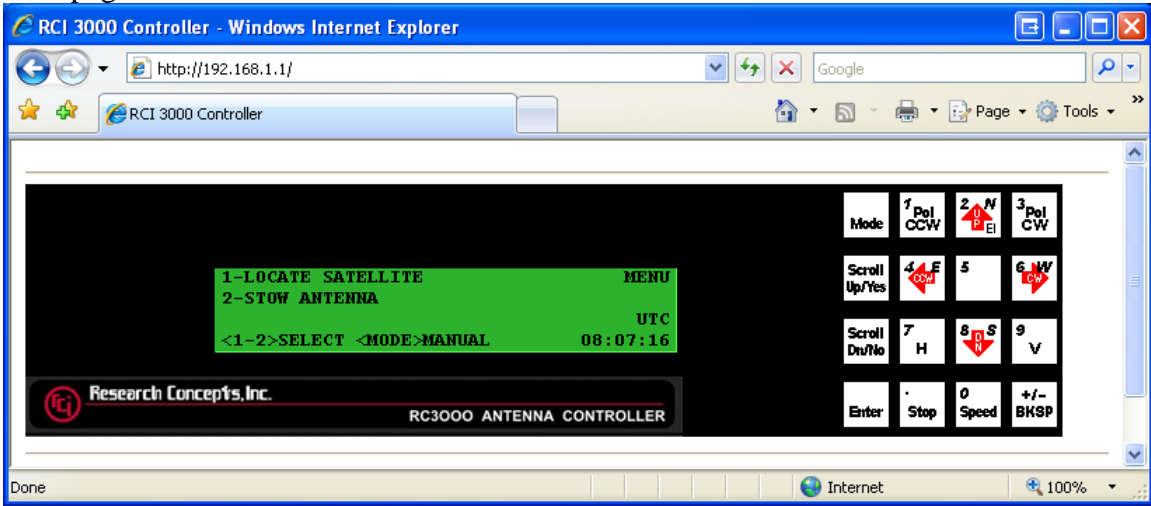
RCI 3000 Controller - Windows Internet Explorer

http://192.168.1.1/

Google

RCI 3000 Controller

Page ▾ Tools ▾

1-LOCATE SATELLITE MENU
2-STOW ANTENNA
UTC
<1-2>SELECT <MODE>MANUAL 08:07:16

Research Concepts, Inc.
RC3000 ANTENNA CONTROLLER

Mode
1 Pol CCW
2 N UP El
3 Pol CW
Scroll Up/Yes
4 E CCW
5
6 W CW
Scroll Dn/No
7 H
8 S DN
9 V
Enter
. Stop
0 Speed
+/- BKSP

Done
Internet
100%